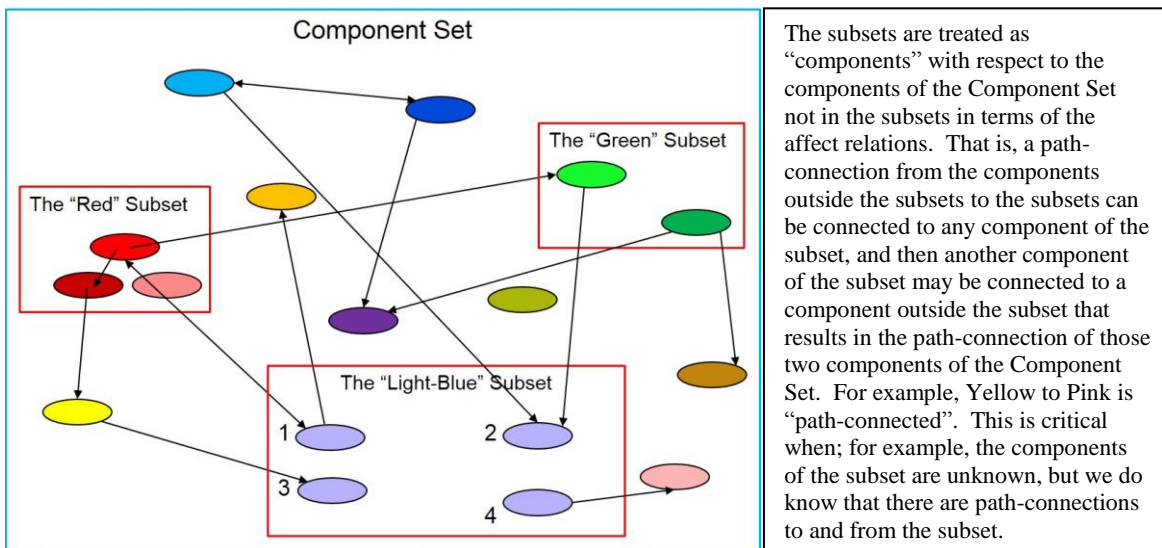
Component Set

The "Green" Subset

The "Red" Subset

The "Light-Blue" Subset

1

2

3

4

The subsets are treated as "components" with respect to the components of the Component Set not in the subsets in terms of the affect relations. That is, a path-connection from the components outside the subsets to the subsets can be connected to any component of the subset, and then another component of the subset may be connected to a component outside the subset that results in the path-connection of those two components of the Component Set. For example, Yellow to Pink is "path-connected". This is critical when; for example, the components of the subset are unknown, but we do know that there are path-connections to and from the subset.